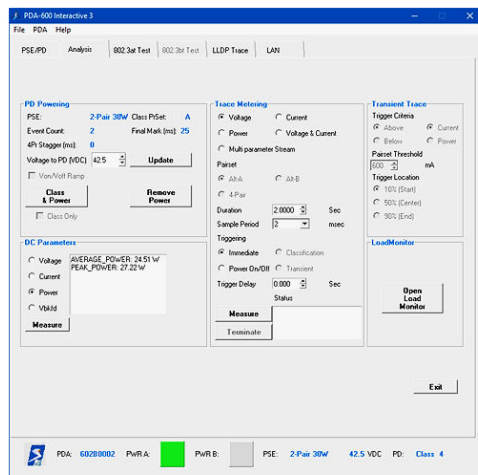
PDA-600 Interactive 3

File PDA Help

PSE/PD | Analysis | 802.3at Test | 802.3bt Test | LLDP Trace | LAN

PD Powering

PSE: 2-Pair 30W Class PrSet: A

Event Count: 2 Final Mark (ms): 25

4Pi Stagger (ms): 0

Voltage to PD (VDC) 42.5 Update

Von/Voff Ramp

Class & Power

Remove Power

Class Only

DC Parameters

Voltage

Current

Power

Vbkfd

AVERAGE_POWER: 24.51 W
PEAK_POWER: 27.22 W

Measure

Trace Metering

Voltage

Current

Power

Voltage & Current

Multi parameter Stream

Pairset

Alt A

Alt B

4-Pair

Duration 2.0000 Sec

Sample Period 2 msec

Triggering

Immediate

Classification

Power On/Off

Transient

Trigger Delay 0.000 Sec

Status

Measure

Terminate

Transient Trace

Trigger Criteria

Above

Current

Below

Power

Pairset Threshold

600 mA

Trigger Location

10% (Start)

50% (Center)

90% (End)

LoadMonitor

Open Load Monitor

Exit

PDA: 602B0002 PWR A: PWR B: PSE: 2-Pair 30W 42.5 VDC PD: Class 4